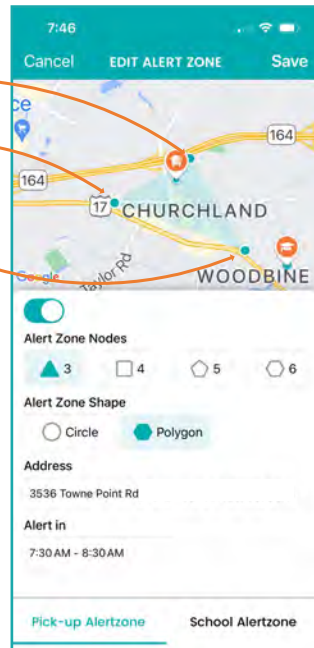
7:46

Cancel EDIT ALERT ZONE Save

164

164

17 CHURCHLAND

Taylor Rd

Google

WOODBINE

Alert Zone Nodes

3

4

5

6

Alert Zone Shape

Circle

Polygon

Address

3536 Towne Point Rd

Alert in

7:30 AM - 8:30 AM

Pick-up Alertzone

School Alertzone